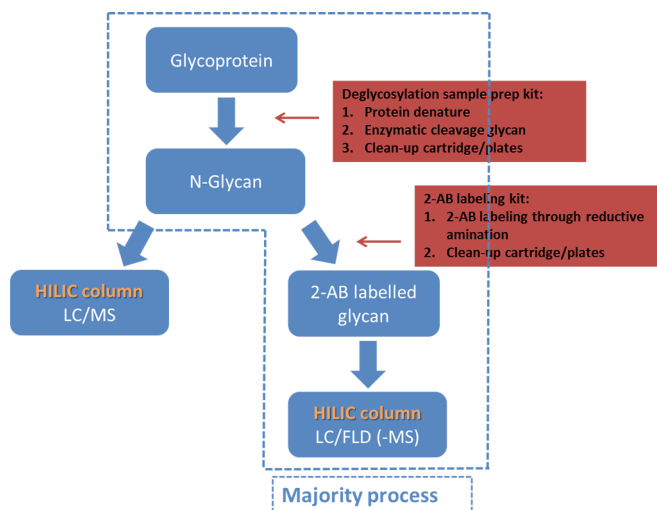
Glycoprotein

Deglycosylation sample prep kit:
1. Protein denature
2. Enzymatic cleavage glycan
3. Clean-up cartridge/plates

N-Glycan

2-AB labeling kit:
1. 2-AB labeling through reductive amination
2. Clean-up cartridge/plates

HILIC column
LC/MS

2-AB labelled glycan

HILIC column
LC/FLD (-MS)

Majority process